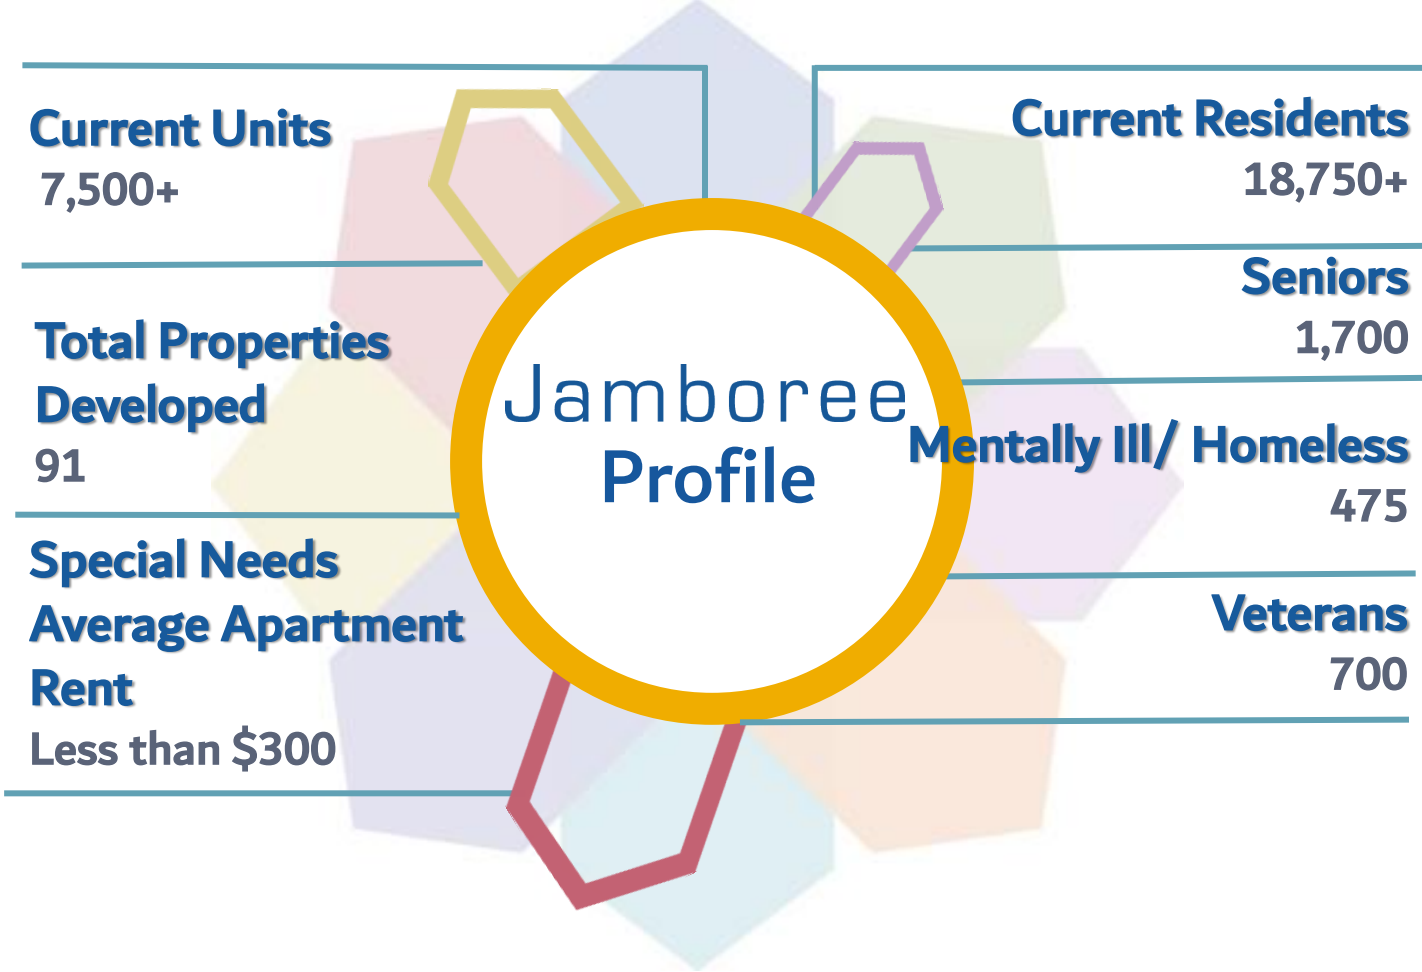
Current Units
7,500+

Total Properties Developed
91

Special Needs Average Apartment Rent
Less than $300

Jamboree
Profile

Current Residents
18,750+

Seniors
1,700

Mentally Ill/ Homeless
475

Veterans
700